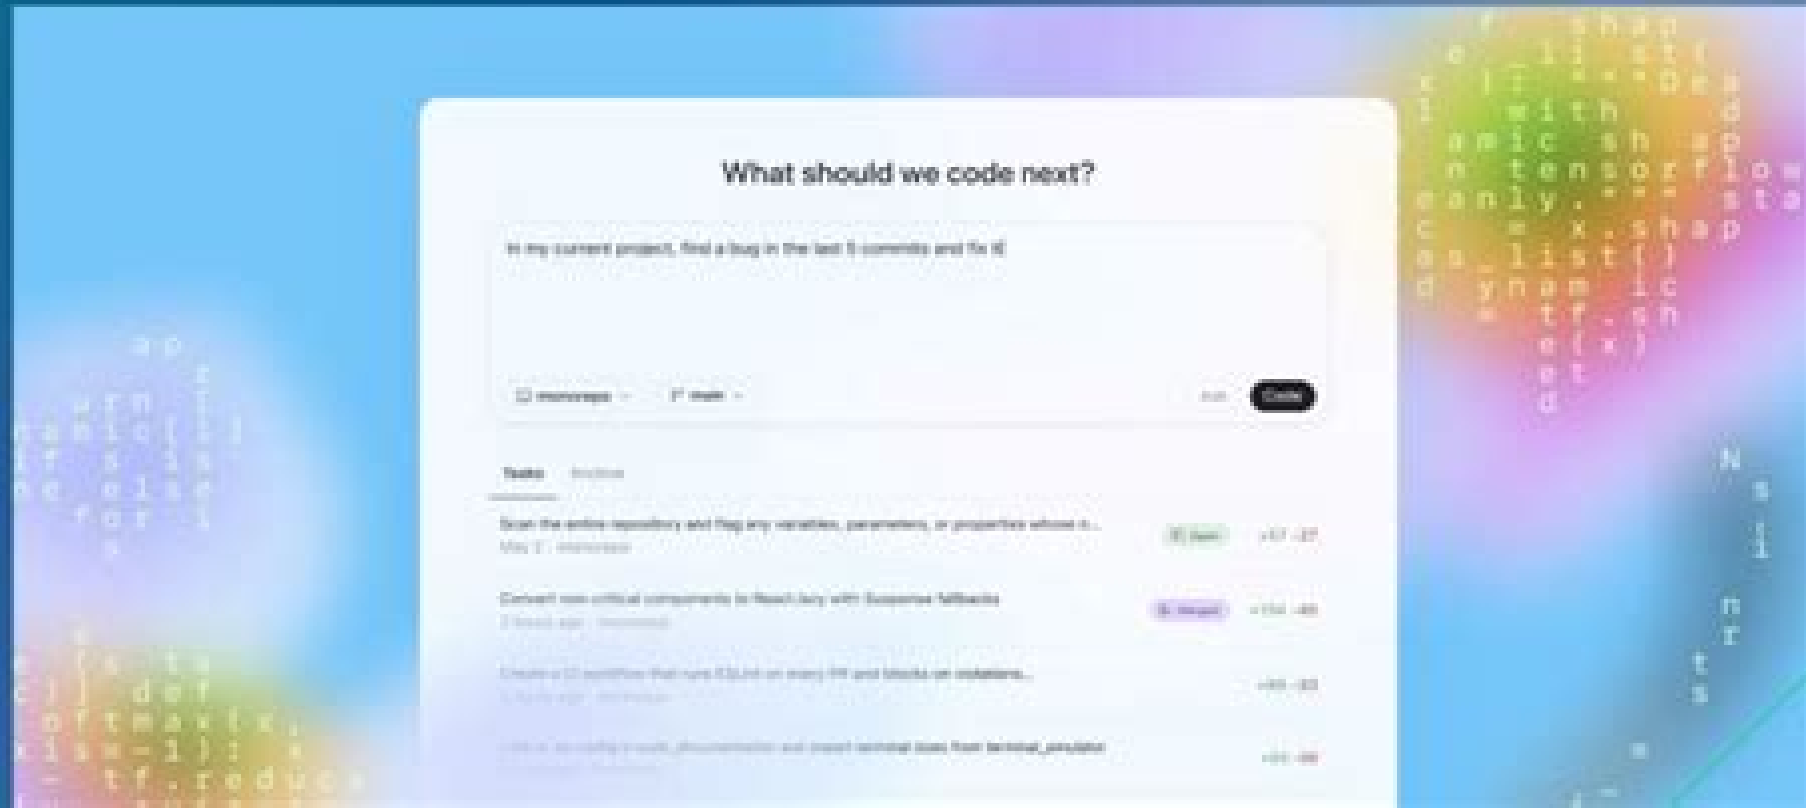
What should we code next?

In my current project, find a bug in the last 5 commits and fix it

monorepo main Ask Code

Tasks Archive

Scan the entire repository and flag any variables, parameters, or properties whose n...
May 2 · monorepo
Open +57 -27

Convert non-critical components to React.lazy with Suspense fallbacks
2 hours ago · monorepo
Merged +154 -48

Create a CI workflow that runs ESLint on every PR and blocks on violations...
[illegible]
+65 -32

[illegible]
+21 -98